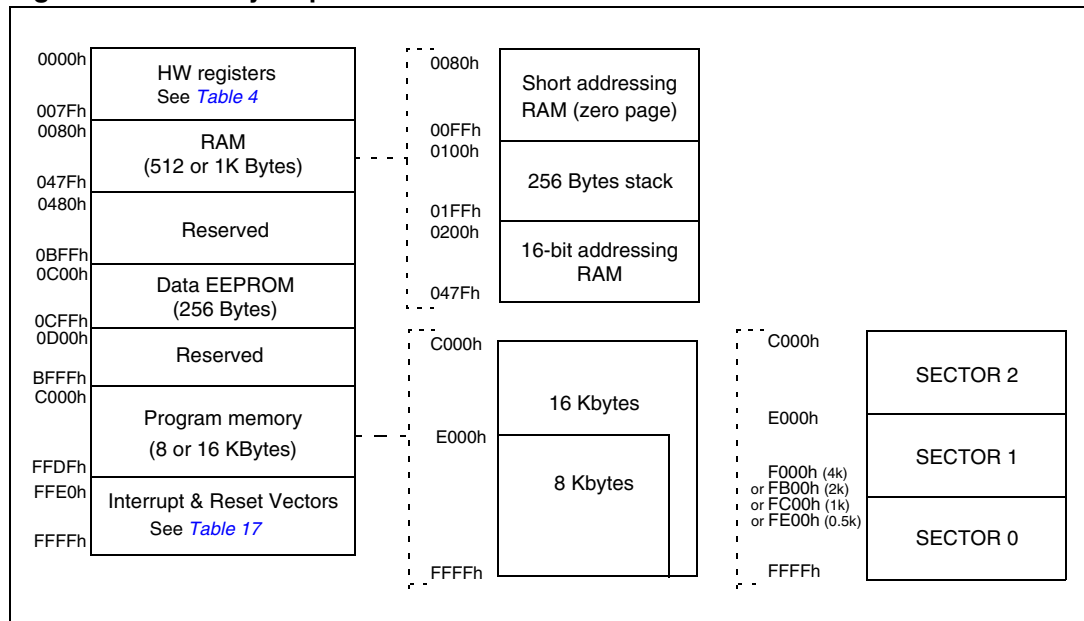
0000h
HW registers
See Table 4
007Fh
0080h
RAM
(512 or 1K Bytes)
047Fh
0480h
Reserved
0BFFh
0C00h
Data EEPROM
(256 Bytes)
0CFFh
0D00h
Reserved
BFFFh
C000h
Program memory
(8 or 16 KBytes)
FFDFh
FFE0h
Interrupt & Reset Vectors
See Table 17
FFFFh

0080h
Short addressing RAM (zero page)
00FFh
0100h
256 Bytes stack
01FFh
0200h
16-bit addressing RAM
047Fh

C000h
16 Kbytes
E000h
8 Kbytes
FFFFh

C000h
SECTOR 2
E000h
SECTOR 1
F000h (4k)
or FB00h (2k)
or FC00h (1k)
or FE00h (0.5k)
SECTOR 0
FFFFh